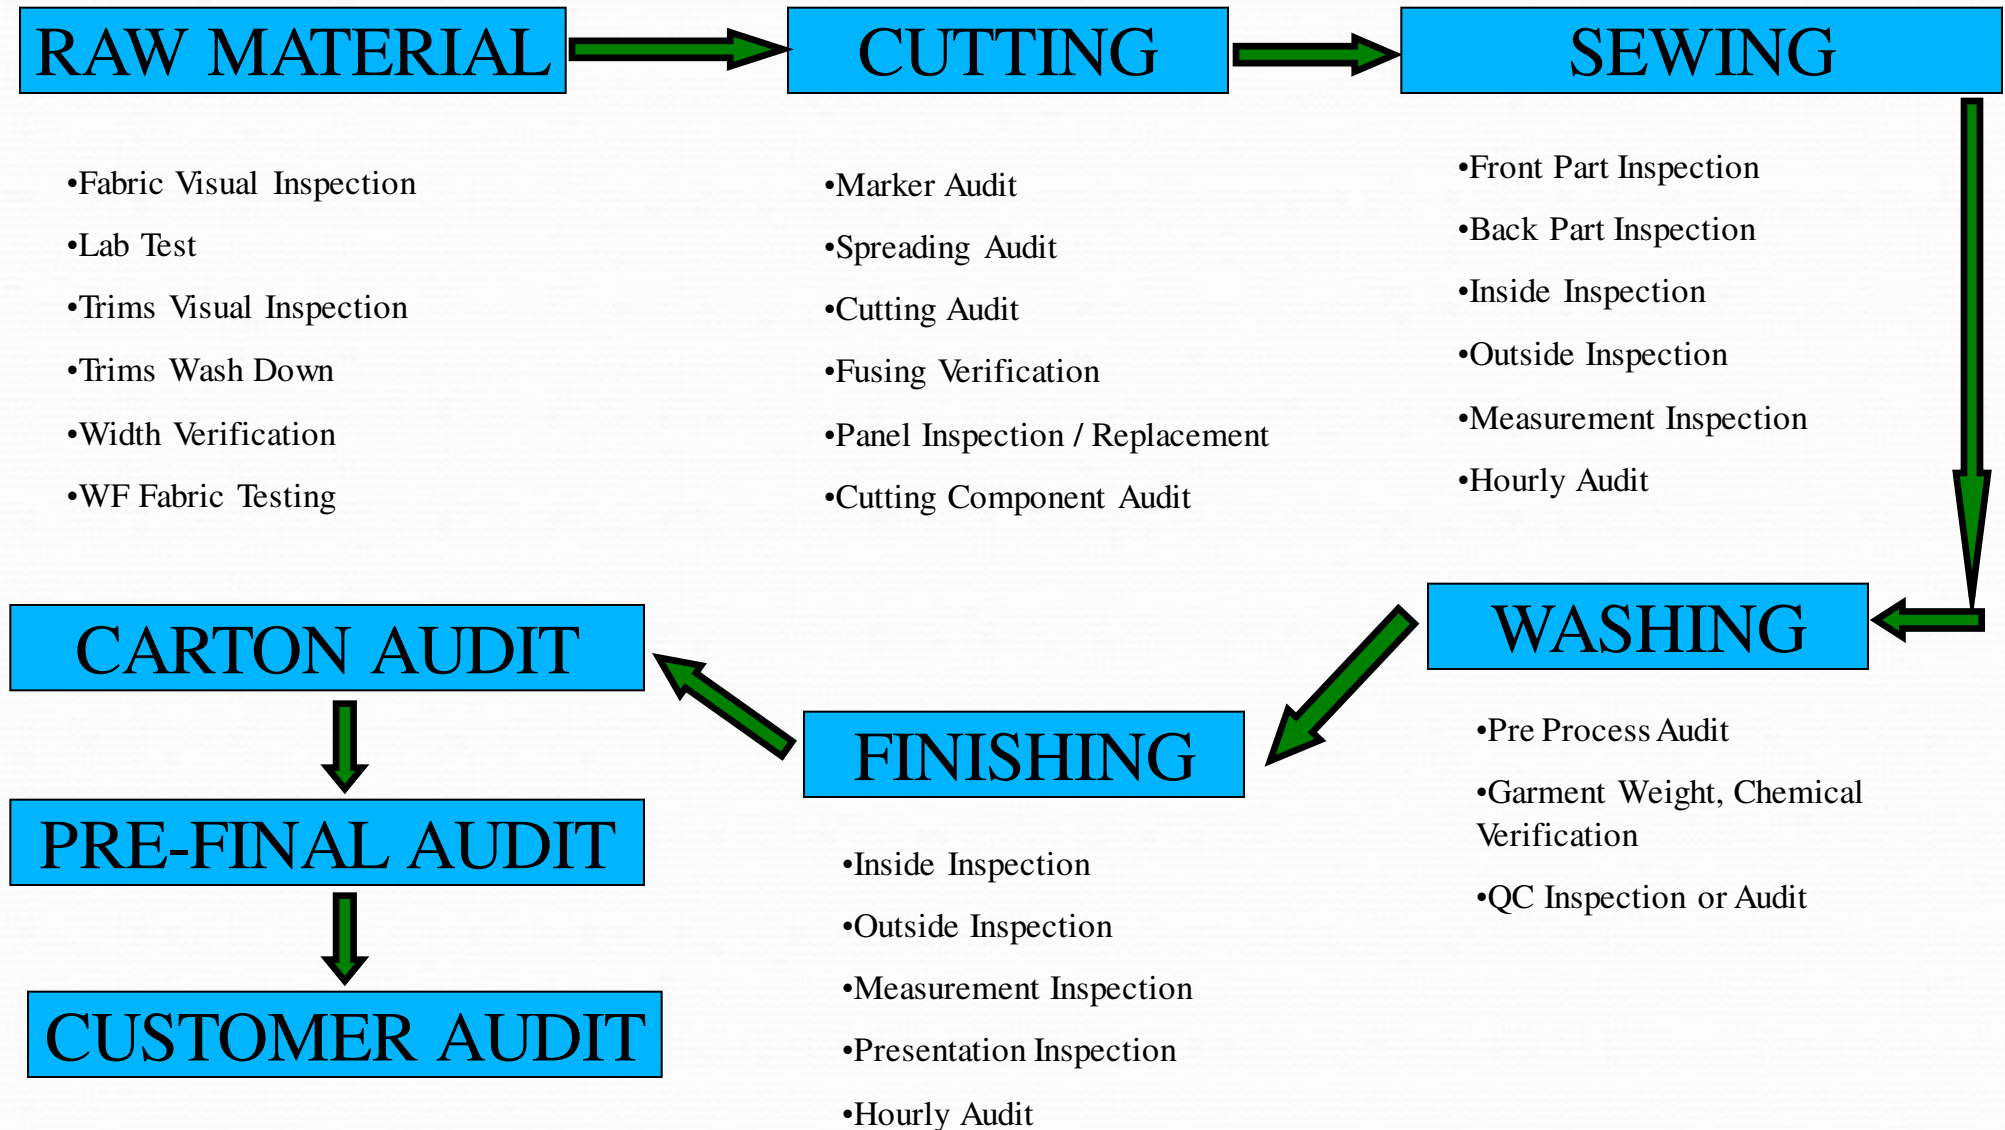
RAW MATERIAL

CUTTING

SEWING

•Fabric Visual Inspection

•Lab Test

•Trims Visual Inspection

•Trims Wash Down

•Width Verification

•WF Fabric Testing

•Marker Audit

•Spreading Audit

•Cutting Audit

•Fusing Verification

•Panel Inspection / Replacement

•Cutting Component Audit

•Front Part Inspection

•Back Part Inspection

•Inside Inspection

•Outside Inspection

•Measurement Inspection

•Hourly Audit

WASHING

•Pre Process Audit

•Garment Weight, Chemical Verification

•QC Inspection or Audit

FINISHING

•Inside Inspection

•Outside Inspection

•Measurement Inspection

•Presentation Inspection

•Hourly Audit

CARTON AUDIT

PRE-FINAL AUDIT

CUSTOMER AUDIT